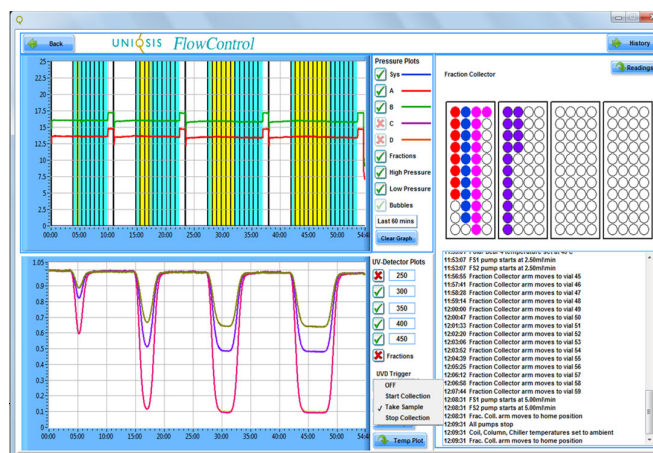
Back

UNIQSIS FlowControl

History

Readings

25
22.5
20
17.5
15
12.5
10
7.5
5
2.5
0
00:00 05:00 10:00 15:00 20:00 25:00 30:00 35:00 40:00 45:00 50:00 54:0

Pressure Plots
Sys
A
B
C
D
Fractions
High Pressure
Low Pressure
Bubbles
Last 60 mins
Clear Graph

Fraction Collector

1.05
1
0.9
0.8
0.7
0.6
0.5
0.4
0.3
0.2
0.1
0
00:00 05:00 10:00 15:00 20:00 25:00 30:00 35:00 40:00 45:00 50:00 54:0

UV-Detector Plots
250
300
350
400
450
Fractions

UVD Trigger
OFF
Start Collection
Take Sample
Stop Collection

Temp Plot

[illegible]
11:53:07 F51 pump starts at 2.50ml/min
11:53:07 F52 pump starts at 2.50ml/min
11:56:55 Fraction Collector arm moves to vial 45
11:57:41 Fraction Collector arm moves to vial 46
11:58:28 Fraction Collector arm moves to vial 47
11:59:14 Fraction Collector arm moves to vial 48
12:00:00 Fraction Collector arm moves to vial 49
12:00:47 Fraction Collector arm moves to vial 50
12:01:33 Fraction Collector arm moves to vial 51
12:02:20 Fraction Collector arm moves to vial 52
12:03:06 Fraction Collector arm moves to vial 53
12:03:52 Fraction Collector arm moves to vial 54
12:04:39 Fraction Collector arm moves to vial 55
12:05:25 Fraction Collector arm moves to vial 56
12:06:12 Fraction Collector arm moves to vial 57
12:06:58 Fraction Collector arm moves to vial 58
12:07:44 Fraction Collector arm moves to vial 59
12:08:31 F51 pump starts at 5.00ml/min
12:08:31 F52 pump starts at 5.00ml/min
12:08:31 Frac. Coll. arm moves to home position
12:09:31 All pumps stop
12:09:31 Coil, Column, Chiller temperatures set to ambient
12:09:31 Frac. Coll. arm moves to home position